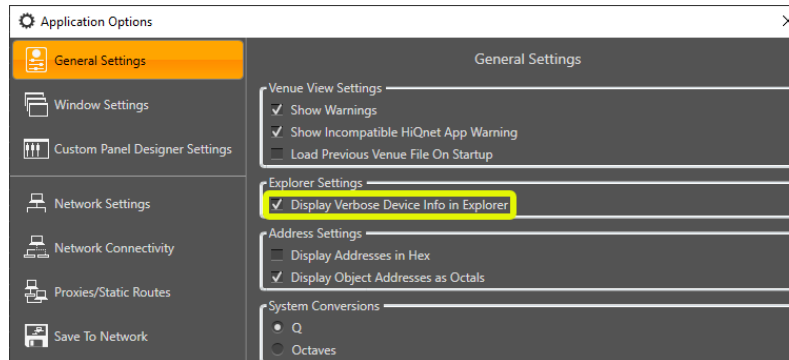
Application Options

General Settings
Window Settings
Custom Panel Designer Settings
Network Settings
Network Connectivity
Proxies/Static Routes
Save To Network

General Settings

Venue View Settings
Show Warnings
Show Incompatible HiQnet App Warning
Load Previous Venue File On Startup

Explorer Settings
Display Verbose Device Info in Explorer

Address Settings
Display Addresses in Hex
Display Object Addresses as Octals

System Conversions
Q
Octaves